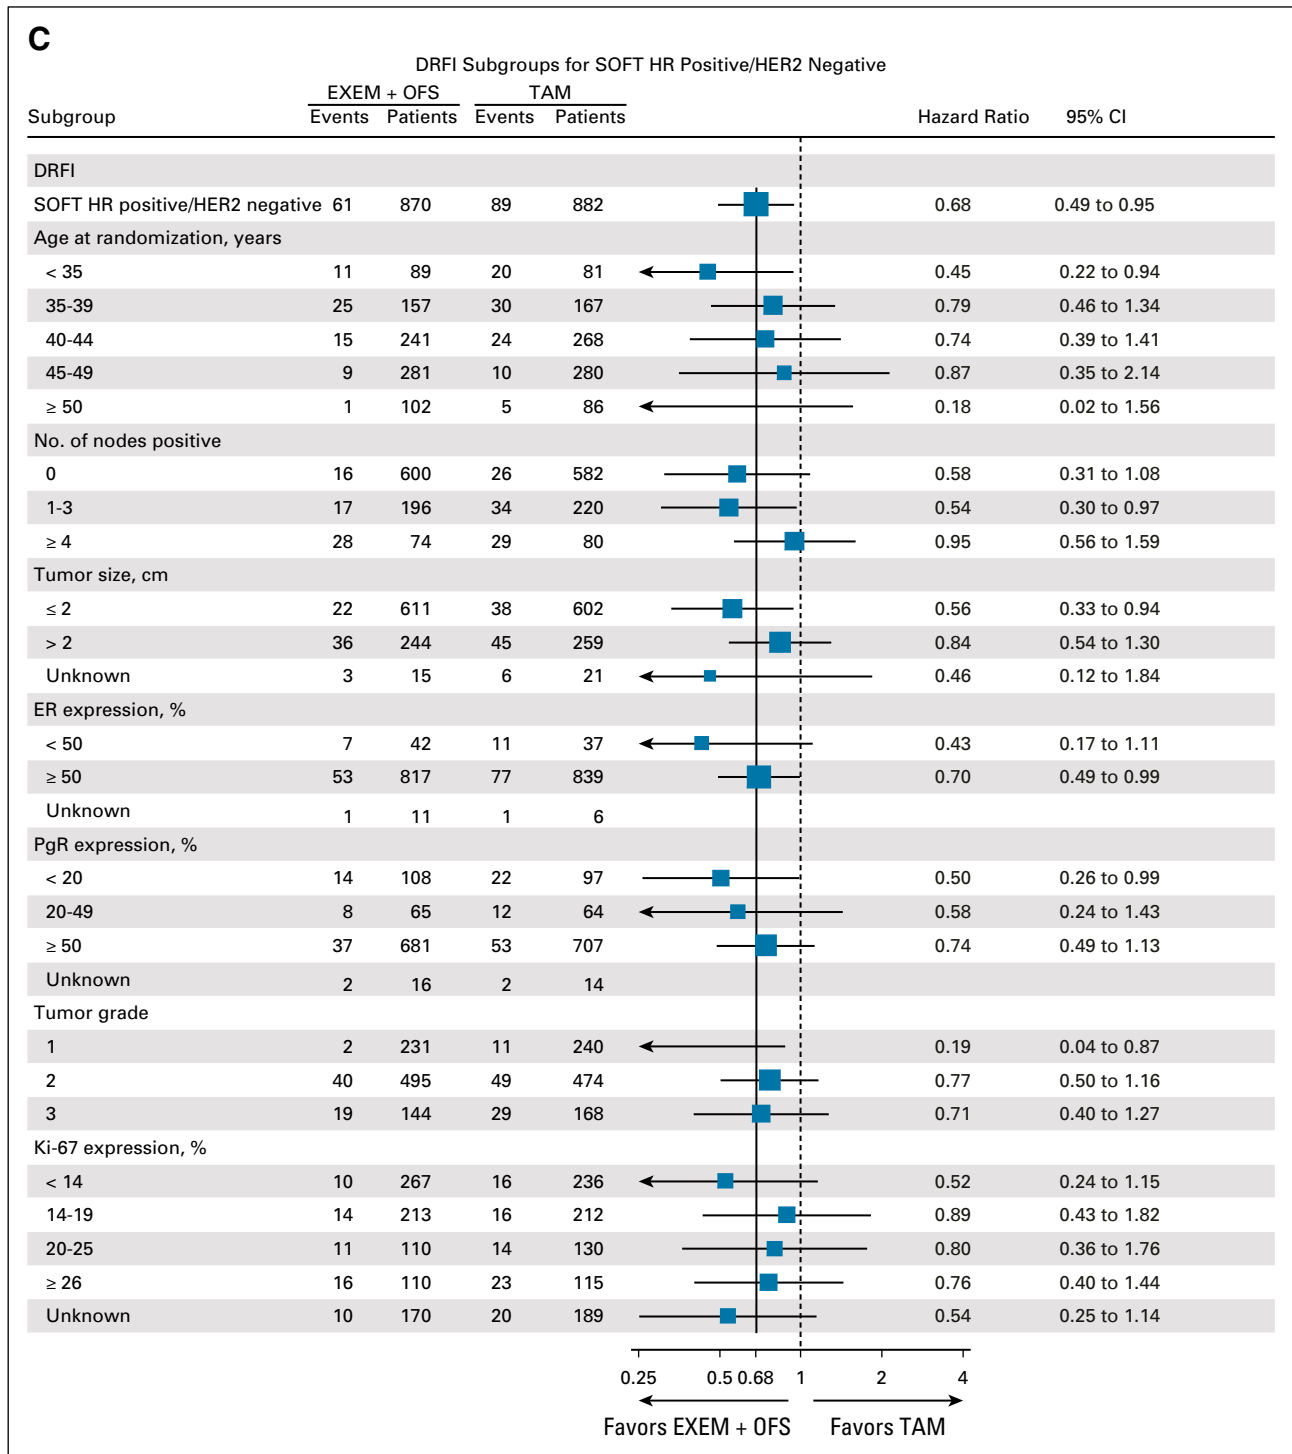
C

DRFI Subgroups for SOFT HR Positive/HER2 Negative

| Subgroup | EXEM + OFS Events | EXEM + OFS Patients | TAM Events | TAM Patients | Hazard Ratio | 95% CI |
|---|---|---|---|---|---|---|
| DRFI | | | | | | |
| SOFT HR positive/HER2 negative | 61 | 870 | 89 | 882 | 0.68 | 0.49 to 0.95 |
| Age at randomization, years | | | | | | |
| < 35 | 11 | 89 | 20 | 81 | 0.45 | 0.22 to 0.94 |
| 35-39 | 25 | 157 | 30 | 167 | 0.79 | 0.46 to 1.34 |
| 40-44 | 15 | 241 | 24 | 268 | 0.74 | 0.39 to 1.41 |
| 45-49 | 9 | 281 | 10 | 280 | 0.87 | 0.35 to 2.14 |
| ≥ 50 | 1 | 102 | 5 | 86 | 0.18 | 0.02 to 1.56 |
| No. of nodes positive | | | | | | |
| 0 | 16 | 600 | 26 | 582 | 0.58 | 0.31 to 1.08 |
| 1-3 | 17 | 196 | 34 | 220 | 0.54 | 0.30 to 0.97 |
| ≥ 4 | 28 | 74 | 29 | 80 | 0.95 | 0.56 to 1.59 |
| Tumor size, cm | | | | | | |
| ≤ 2 | 22 | 611 | 38 | 602 | 0.56 | 0.33 to 0.94 |
| > 2 | 36 | 244 | 45 | 259 | 0.84 | 0.54 to 1.30 |
| Unknown | 3 | 15 | 6 | 21 | 0.46 | 0.12 to 1.84 |
| ER expression, % | | | | | | |
| < 50 | 7 | 42 | 11 | 37 | 0.43 | 0.17 to 1.11 |
| ≥ 50 | 53 | 817 | 77 | 839 | 0.70 | 0.49 to 0.99 |
| Unknown | 1 | 11 | 1 | 6 | | |
| PgR expression, % | | | | | | |
| < 20 | 14 | 108 | 22 | 97 | 0.50 | 0.26 to 0.99 |
| 20-49 | 8 | 65 | 12 | 64 | 0.58 | 0.24 to 1.43 |
| ≥ 50 | 37 | 681 | 53 | 707 | 0.74 | 0.49 to 1.13 |
| Unknown | 2 | 16 | 2 | 14 | | |
| Tumor grade | | | | | | |
| 1 | 2 | 231 | 11 | 240 | 0.19 | 0.04 to 0.87 |
| 2 | 40 | 495 | 49 | 474 | 0.77 | 0.50 to 1.16 |
| 3 | 19 | 144 | 29 | 168 | 0.71 | 0.40 to 1.27 |
| Ki-67 expression, % | | | | | | |
| < 14 | 10 | 267 | 16 | 236 | 0.52 | 0.24 to 1.15 |
| 14-19 | 14 | 213 | 16 | 212 | 0.89 | 0.43 to 1.82 |
| 20-25 | 11 | 110 | 14 | 130 | 0.80 | 0.36 to 1.76 |
| ≥ 26 | 16 | 110 | 23 | 115 | 0.76 | 0.40 to 1.44 |
| Unknown | 10 | 170 | 20 | 189 | 0.54 | 0.25 to 1.14 |

0.25 0.5 0.68 1 2 4

Favors EXEM + OFS Favors TAM